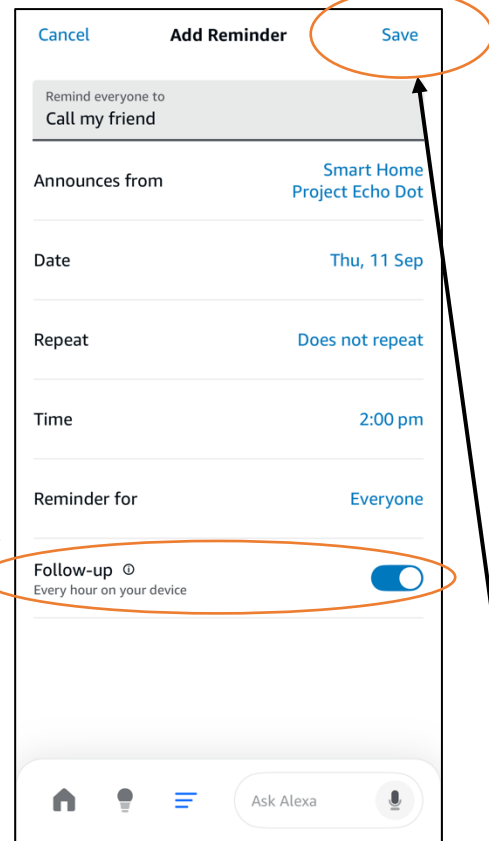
Cancel Add Reminder Save

Remind everyone to
Call my friend

Announces from Smart Home Project Echo Dot

Date Thu, 11 Sep

Repeat Does not repeat

Time 2:00 pm

Reminder for Everyone

Follow-up ⓘ
Every hour on your device

Ask Alexa